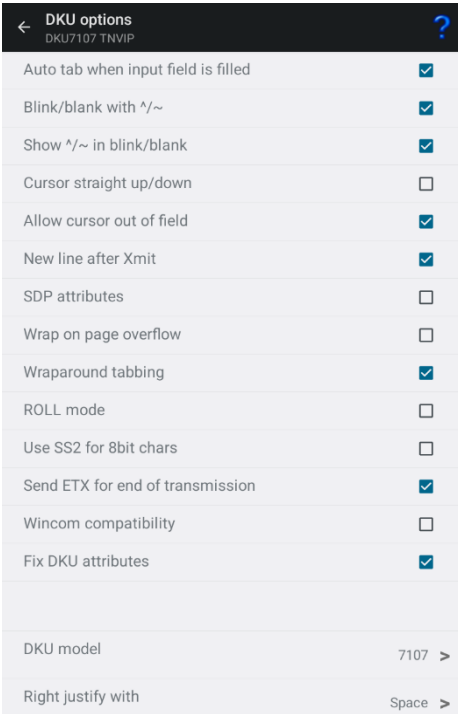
DKU options
DKU7107 TNVIP

?

Auto tab when input field is filled

Blink/blank with ^/~

Show ^/~ in blink/blank

Cursor straight up/down

Allow cursor out of field

New line after Xmit

SDP attributes

Wrap on page overflow

Wraparound tabbing

ROLL mode

Use SS2 for 8bit chars

Send ETX for end of transmission

Wincom compatibility

Fix DKU attributes

DKU model 7107 >

Right justify with Space >